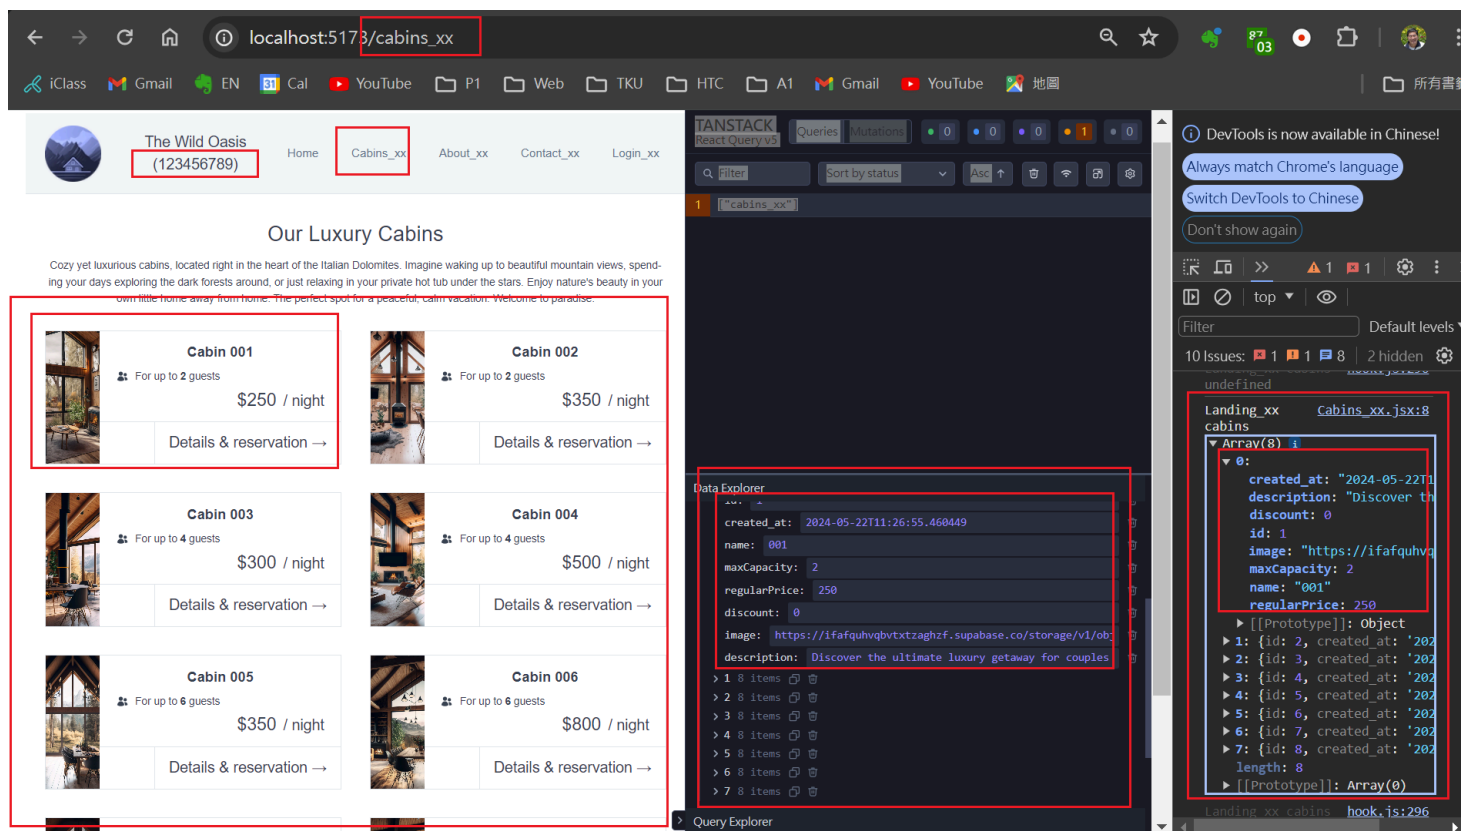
localhost:5173/cabins_xx

iClass Gmail EN Cal YouTube P1 Web TKU HTC A1 Gmail YouTube 地圖 所有書籤

The Wild Oasis
(123456789)

Home Cabins_xx About_xx Contact_xx Login_xx

Our Luxury Cabins

Cozy yet luxurious cabins, located right in the heart of the Italian Dolomites. Imagine waking up to beautiful mountain views, spending your days exploring the dark forests around, or just relaxing in your private hot tub under the stars. Enjoy nature's beauty in your own little home away from home. The perfect spot for a peaceful, calm vacation. Welcome to paradise.

Cabin 001
For up to 2 guests
$250 / night
Details & reservation →

Cabin 002
For up to 2 guests
$350 / night
Details & reservation →

Cabin 003
For up to 4 guests
$300 / night
Details & reservation →

Cabin 004
For up to 4 guests
$500 / night
Details & reservation →

Cabin 005
For up to 6 guests
$350 / night
Details & reservation →

Cabin 006
For up to 6 guests
$800 / night
Details & reservation →

TANSTACK
React Query v5
Queries Mutations
0 0 0 1 0
Filter
Sort by status
Asc
1 ["cabins_xx"]

Data Explorer
created_at: 2024-05-22T11:26:55.460449
name: 001
maxCapacity: 2
regularPrice: 250
discount: 0
image: https://ifafquhvqbvtxtzaghzf.supabase.co/storage/v1/obj
description: Discover the ultimate luxury getaway for couples
1 8 items
2 8 items
3 8 items
4 8 items
5 8 items
6 8 items
7 8 items

Query Explorer

DevTools is now available in Chinese!
Always match Chrome's language
Switch DevTools to Chinese
Don't show again
1 1
top
Filter
Default levels
10 Issues: 1 1 8 2 hidden
undefined
Landing_xx cabins Cabins_xx.jsx:8
▼ Array(8)
▼ 0:
created_at: "2024-05-22T1
description: "Discover th
discount: 0
id: 1
image: "https://ifafquhvq
maxCapacity: 2
name: "001"
regularPrice: 250
▶ [[Prototype]]: Object
▶ 1: {id: 2, created_at: '202
▶ 2: {id: 3, created_at: '202
▶ 3: {id: 4, created_at: '202
▶ 4: {id: 5, created_at: '202
▶ 5: {id: 6, created_at: '202
▶ 6: {id: 7, created_at: '202
▶ 7: {id: 8, created_at: '202
length: 8
▶ [[Prototype]]: Array(0)
Landing_xx cabins hook.js:296